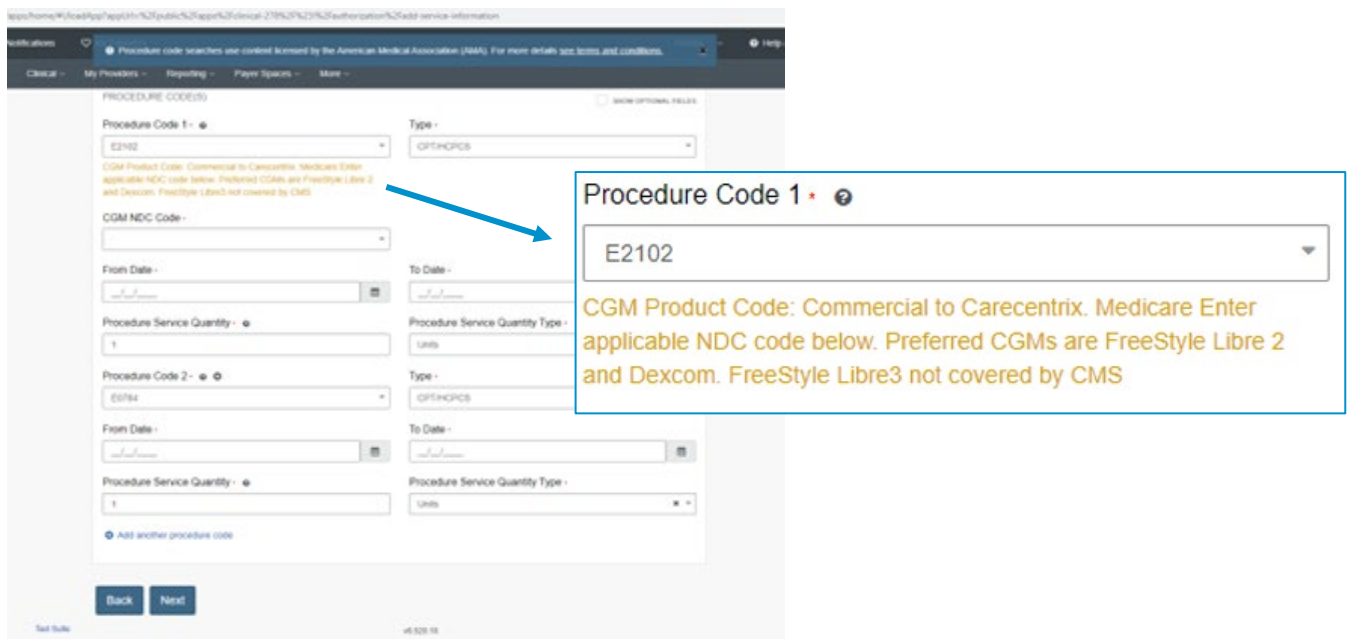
apps/home/#!/loadApp?appUrl=%2Fpublic%2Fapps%2Fclinical-278%2F%23%2Fauthorization%2Fadd-service-information

Notifications

Procedure code searches use content licensed by the American Medical Association (AMA). For more details see terms and conditions.

Help

Clinical My Providers Reporting Payer Spaces More

PROCEDURE CODE(S)

SHOW OPTIONAL FIELDS

Procedure Code 1 *

E2102

Type *

CPT/HCPCS

CGM Product Code: Commercial to Carecentrix. Medicare Enter applicable NDC code below. Preferred CGMs are FreeStyle Libre 2 and Dexcom. FreeStyle Libre3 not covered by CMS

CGM NDC Code *

From Date *

__/__/____

To Date *

__/__/____

Procedure Service Quantity *

1

Procedure Service Quantity Type *

Units

Procedure Code 2 *

E0784

Type *

CPT/HCPCS

From Date *

__/__/____

To Date *

__/__/____

Procedure Service Quantity *

1

Procedure Service Quantity Type *

Units

Add another procedure code

Back Next

Test Suite

v6.520.16

Procedure Code 1 *

E2102

CGM Product Code: Commercial to Carecentrix. Medicare Enter applicable NDC code below. Preferred CGMs are FreeStyle Libre 2 and Dexcom. FreeStyle Libre3 not covered by CMS